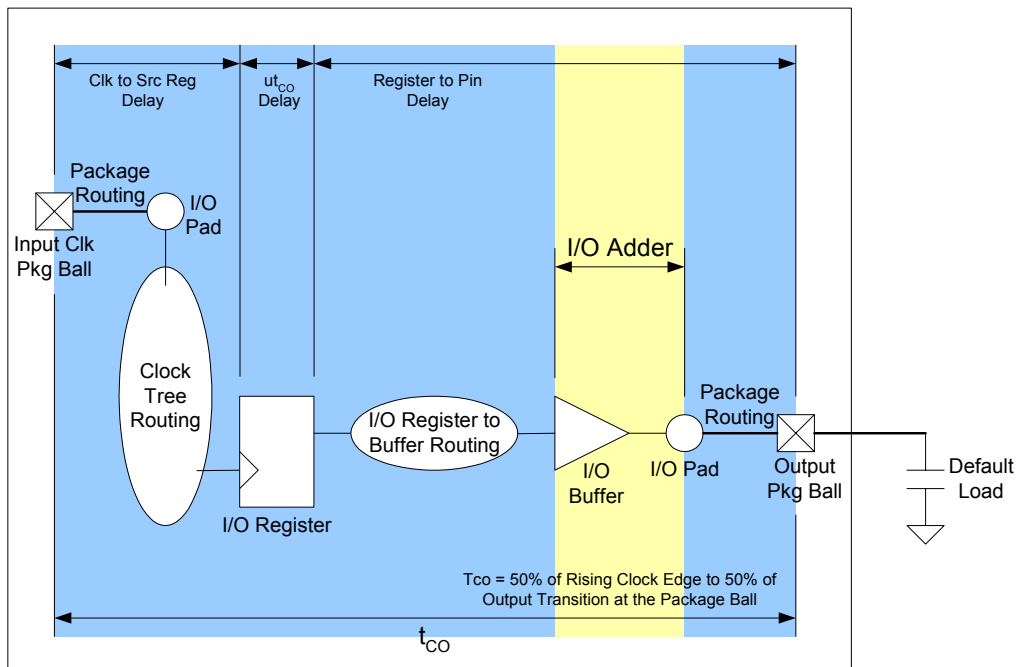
Clk to Src Reg Delay

$ut_{CO}$ Delay

Register to Pin Delay

Package Routing

I/O Pad

Input Clk Pkg Ball

I/O Adder

Clock Tree Routing

I/O Register

I/O Register to Buffer Routing

I/O Buffer

I/O Pad

Package Routing

Output Pkg Ball

Default Load

Tco = 50% of Rising Clock Edge to 50% of Output Transition at the Package Ball

$t_{CO}$